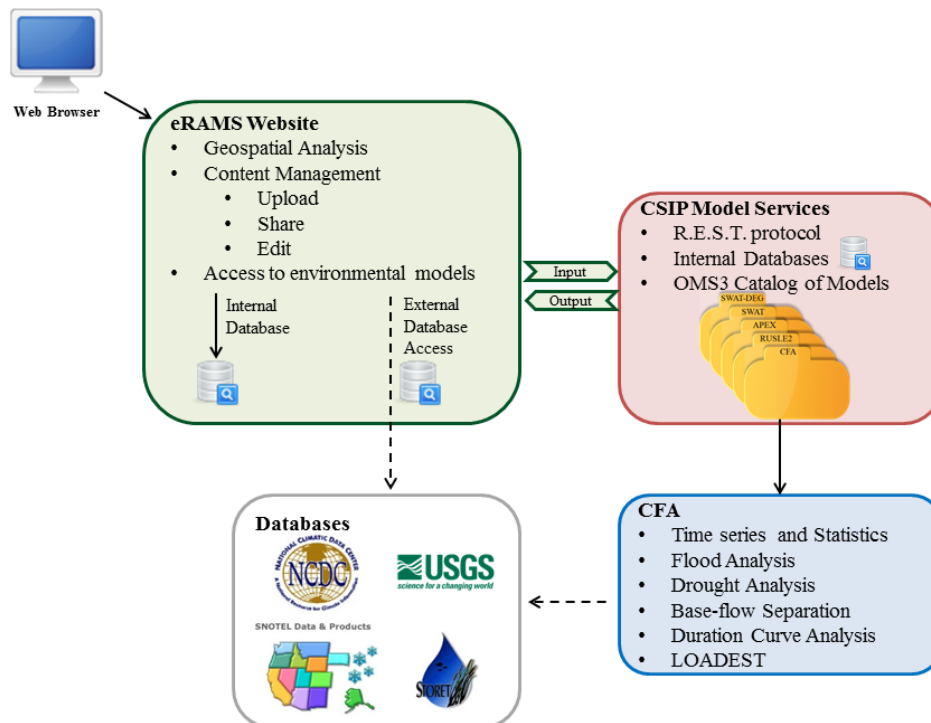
Web Browser

eRAMS Website
- Geospatial Analysis
- Content Management
  - Upload
  - Share
  - Edit
- Access to environmental models

Internal Database

External Database Access

Input

Output

CSIP Model Services
- R.E.S.T. protocol
- Internal Databases
- OMS3 Catalog of Models

SWAT-DEG
SWAT
APEX
RUSLE2
CFA

CFA
- Time series and Statistics
- Flood Analysis
- Drought Analysis
- Base-flow Separation
- Duration Curve Analysis
- LOADEST

Databases

NATIONAL CLIMATIC DATA CENTER
NCDC
A National Resource for Climate Information

USGS
science for a changing world

SNOTEL Data & Products

STORET